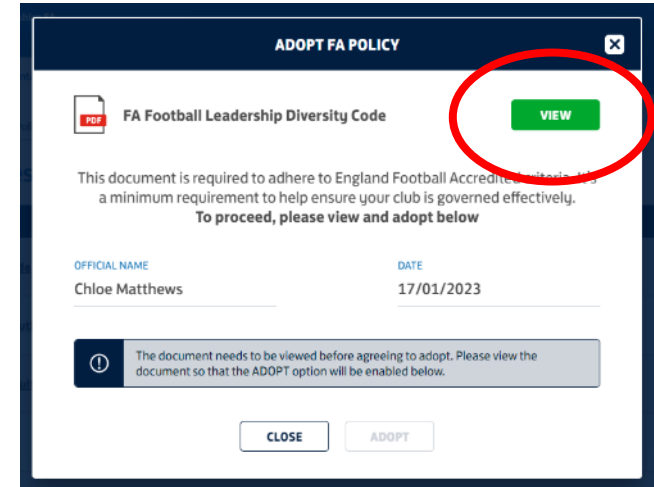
ADOPT FA POLICY

PDF

FA Football Leadership Diversity Code

VIEW

This document is required to adhere to England Football Accredite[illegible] criteria. It's a minimum requirement to help ensure your club is governed effectively.
**To proceed, please view and adopt below**

OFFICIAL NAME
Chloe Matthews

DATE
17/01/2023

The document needs to be viewed before agreeing to adopt. Please view the document so that the ADOPT option will be enabled below.

CLOSE

ADOPT